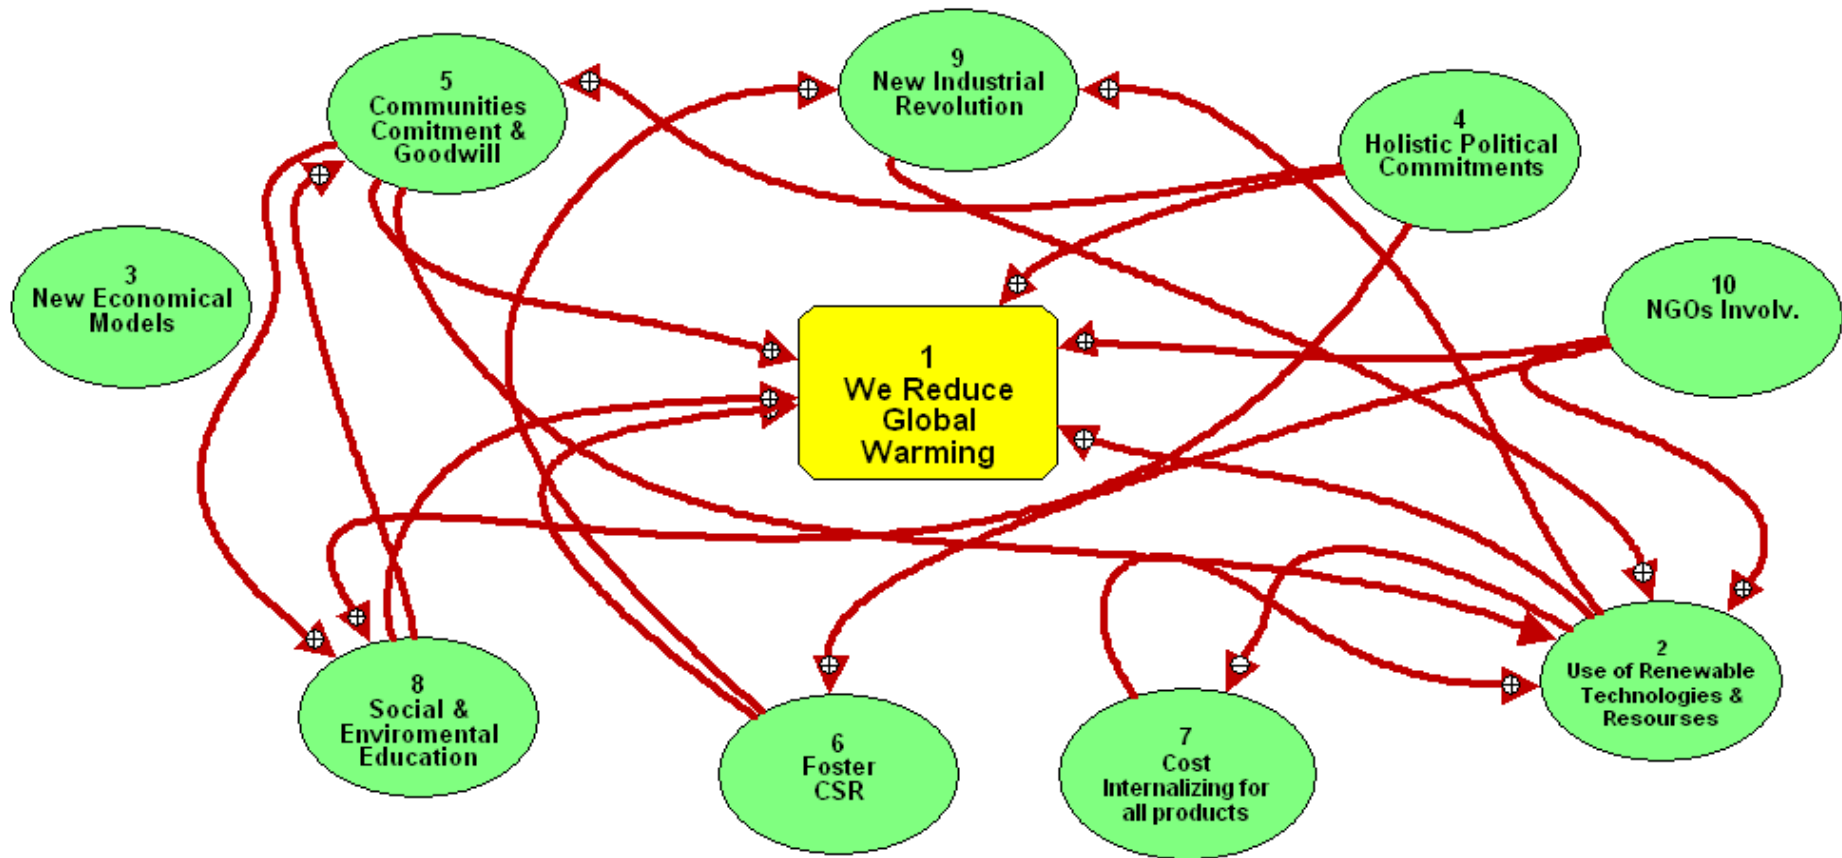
5
Communities
Comitment &
Goodwill

9
New Industrial
Revolution

4
Holistic Political
Commitments

3
New Economical
Models

10
NGOs Involv.

1
We Reduce
Global
Warming

8
Social &
Enviromental
Education

6
Foster
CSR

7
Cost
Internalizing for
all products

2
Use of Renewable
Technologies &
Resourses